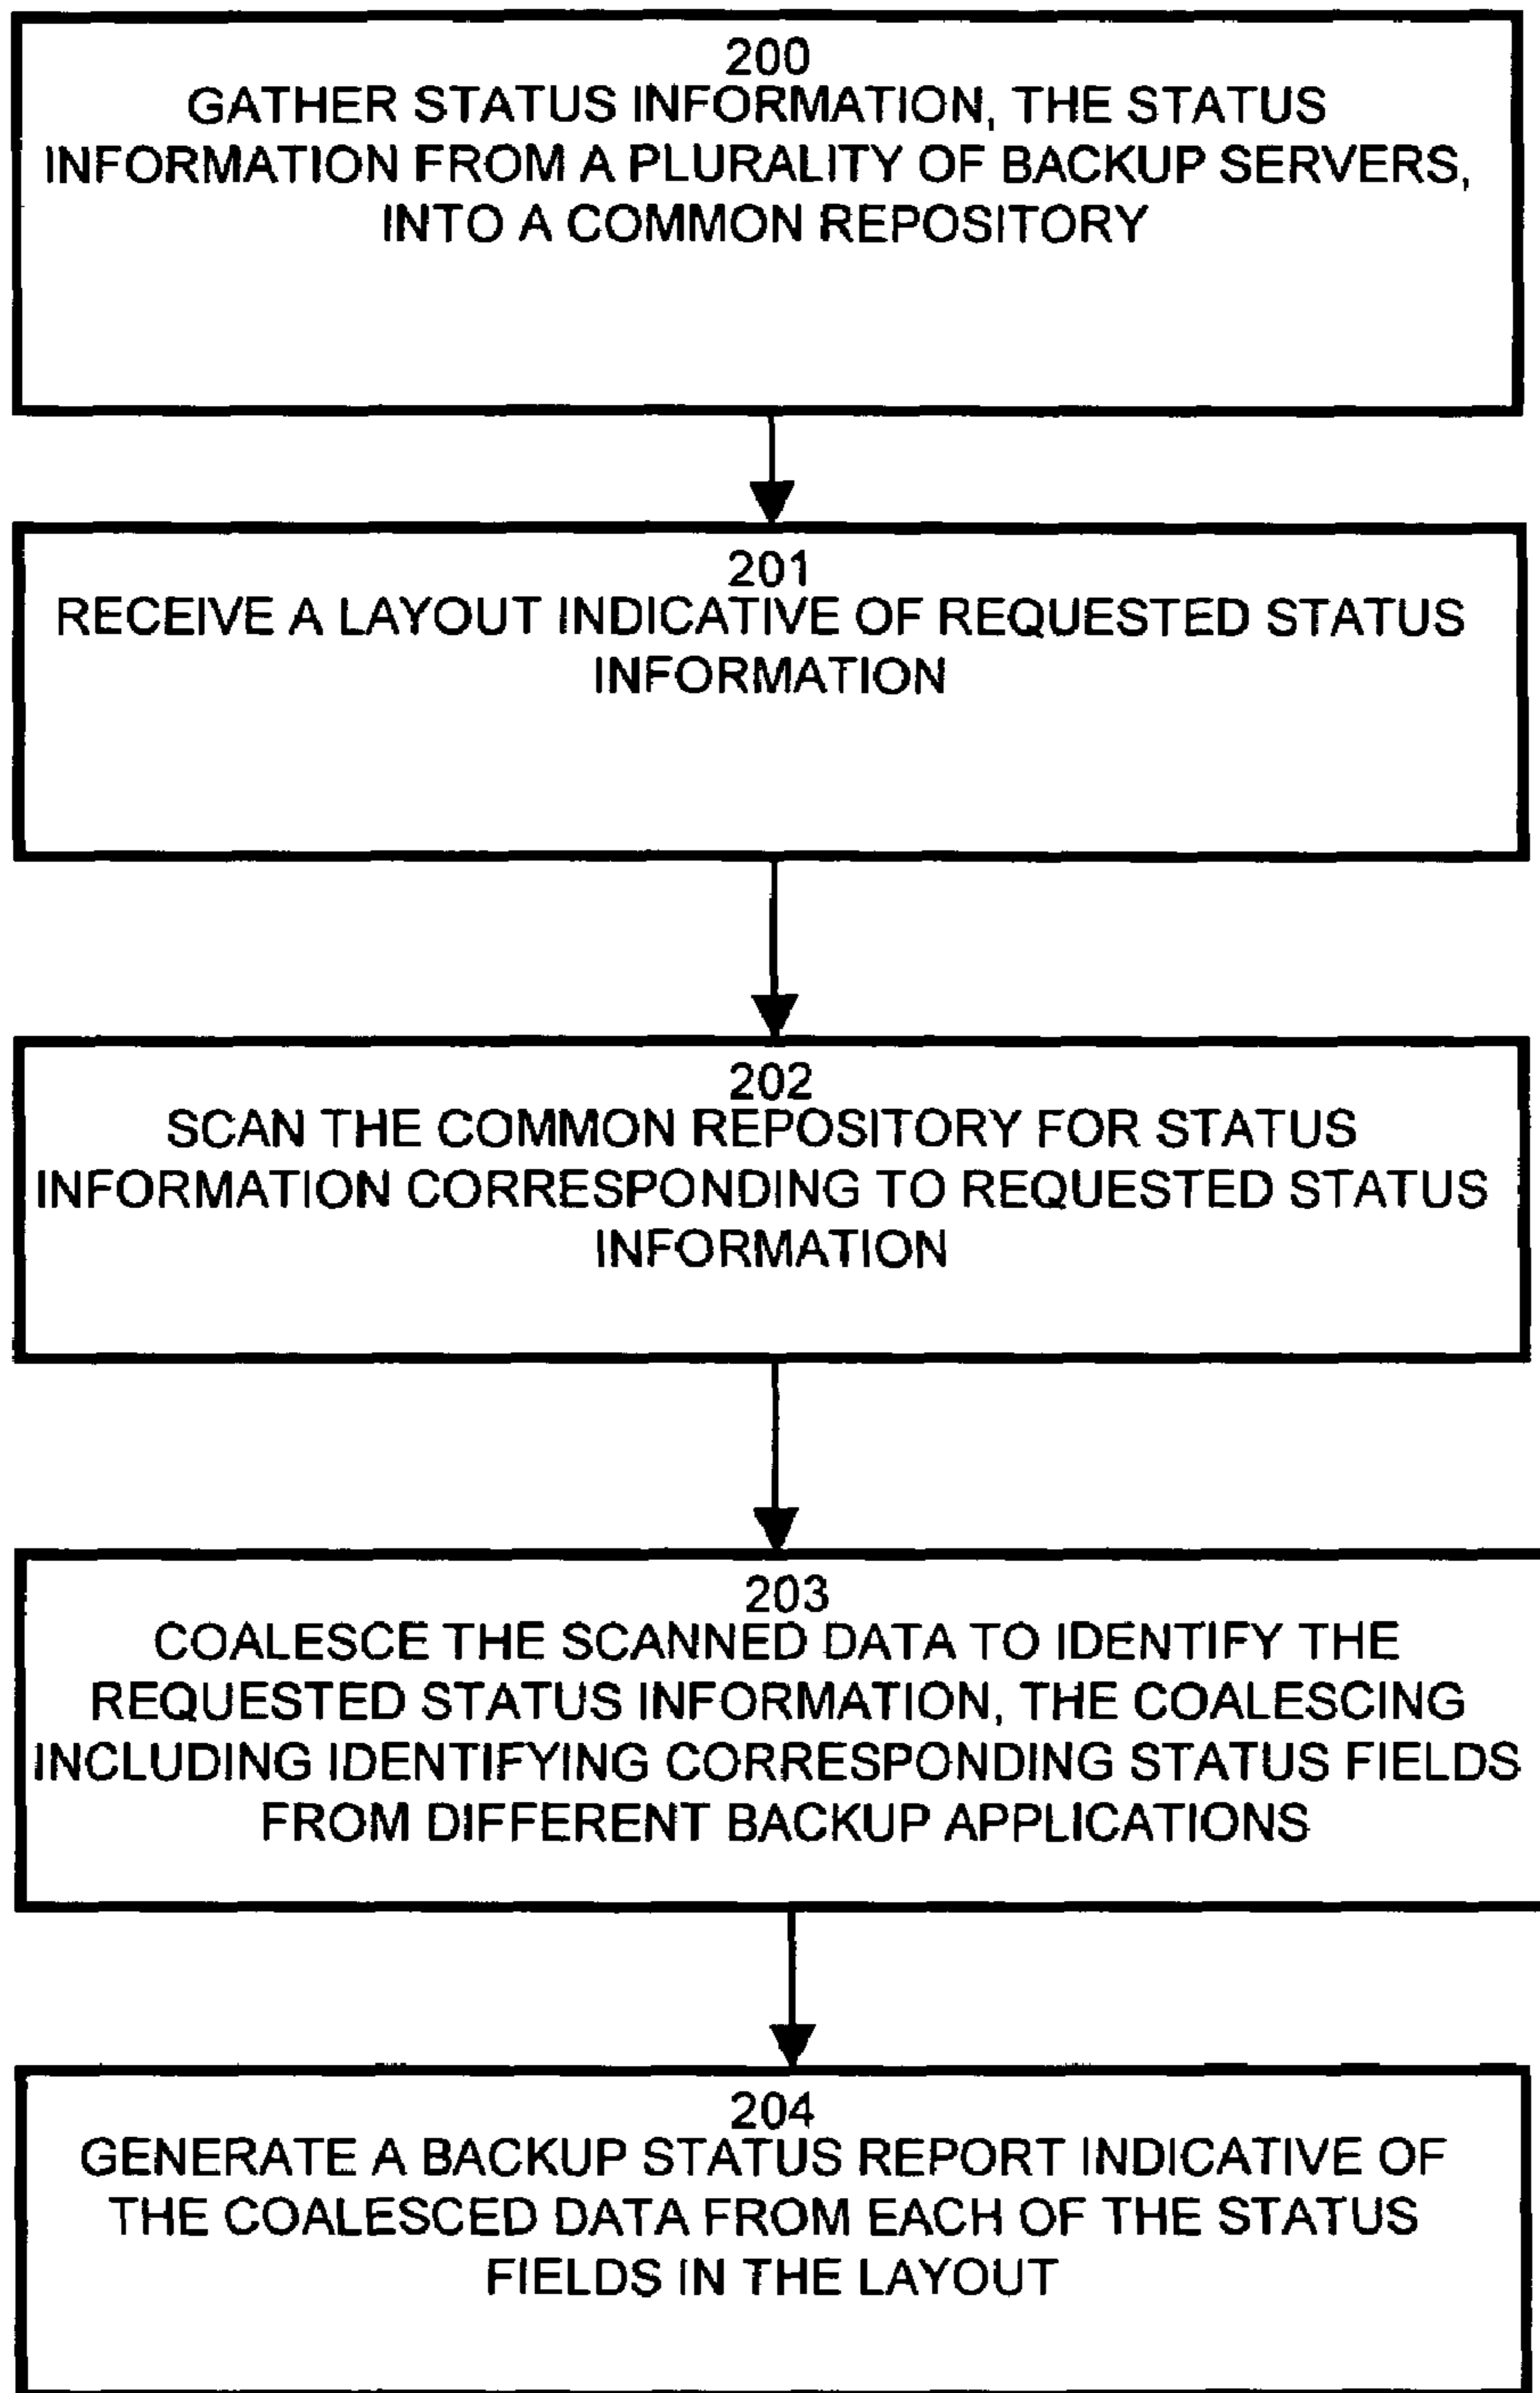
200
GATHER STATUS INFORMATION, THE STATUS INFORMATION FROM A PLURALITY OF BACKUP SERVERS, INTO A COMMON REPOSITORY

201
RECEIVE A LAYOUT INDICATIVE OF REQUESTED STATUS INFORMATION

202
SCAN THE COMMON REPOSITORY FOR STATUS INFORMATION CORRESPONDING TO REQUESTED STATUS INFORMATION

203
COALESCE THE SCANNED DATA TO IDENTIFY THE REQUESTED STATUS INFORMATION, THE COALESCING INCLUDING IDENTIFYING CORRESPONDING STATUS FIELDS FROM DIFFERENT BACKUP APPLICATIONS

204
GENERATE A BACKUP STATUS REPORT INDICATIVE OF THE COALESCED DATA FROM EACH OF THE STATUS FIELDS IN THE LAYOUT